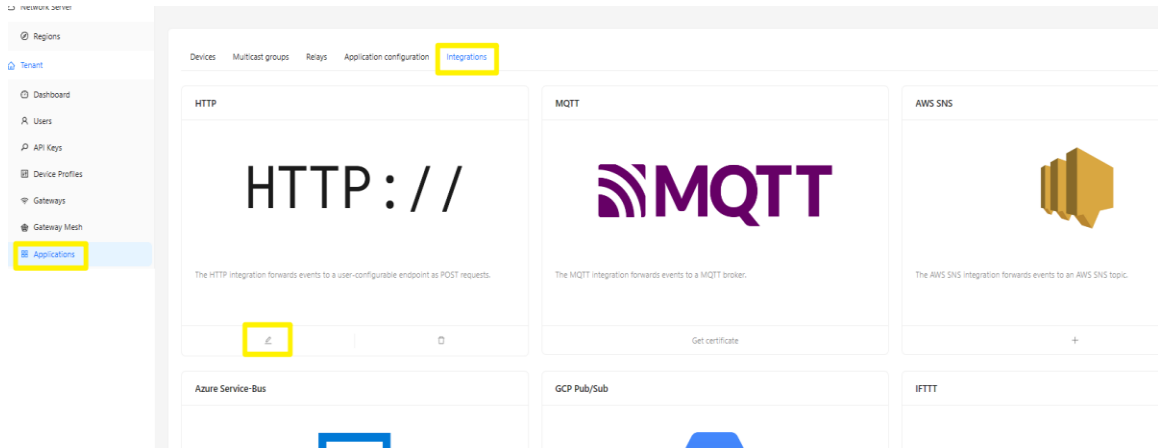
Network Server
Regions
Tenant
Dashboard
Users
API Keys
Device Profiles
Gateways
Gateway Mesh
Applications

Devices Multicast groups Relays Application configuration Integrations

HTTP
HTTP://
The HTTP integration forwards events to a user-configurable endpoint as POST requests.

MQTT
MQTT
The MQTT integration forwards events to a MQTT broker.
Get certificate

AWS SNS
The AWS SNS integration forwards events to an AWS SNS topic.
+

Azure Service-Bus

GCP Pub/Sub

IFTTT